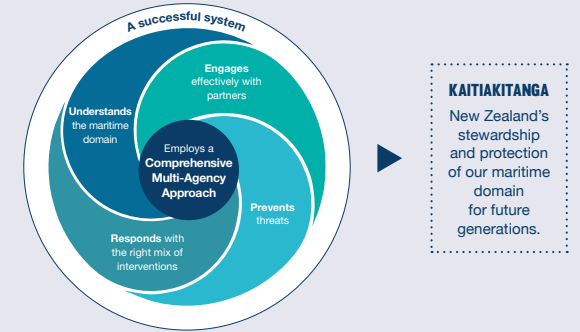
A successful system

Engages effectively with partners

Understands the maritime domain

Employs a Comprehensive Multi-Agency Approach

Prevents threats

Responds with the right mix of interventions

KAITIAKITANGA

New Zealand's stewardship and protection of our maritime domain for future generations.